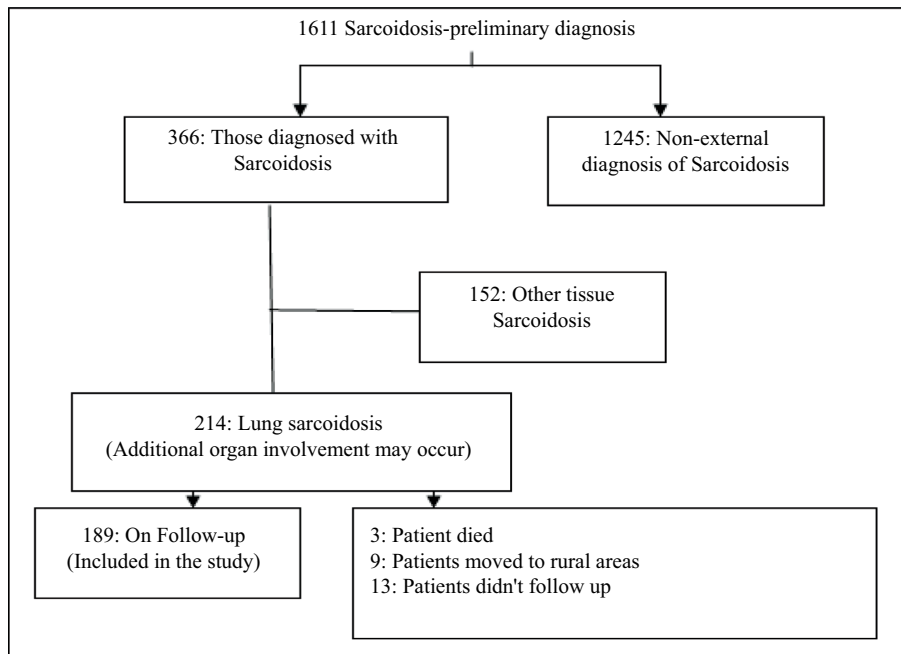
1611 Sarcoidosis-preliminary diagnosis

366: Those diagnosed with Sarcoidosis

1245: Non-external diagnosis of Sarcoidosis

152: Other tissue Sarcoidosis

214: Lung sarcoidosis
(Additional organ involvement may occur)

189: On Follow-up
(Included in the study)

3: Patient died
9: Patients moved to rural areas
13: Patients didn't follow up